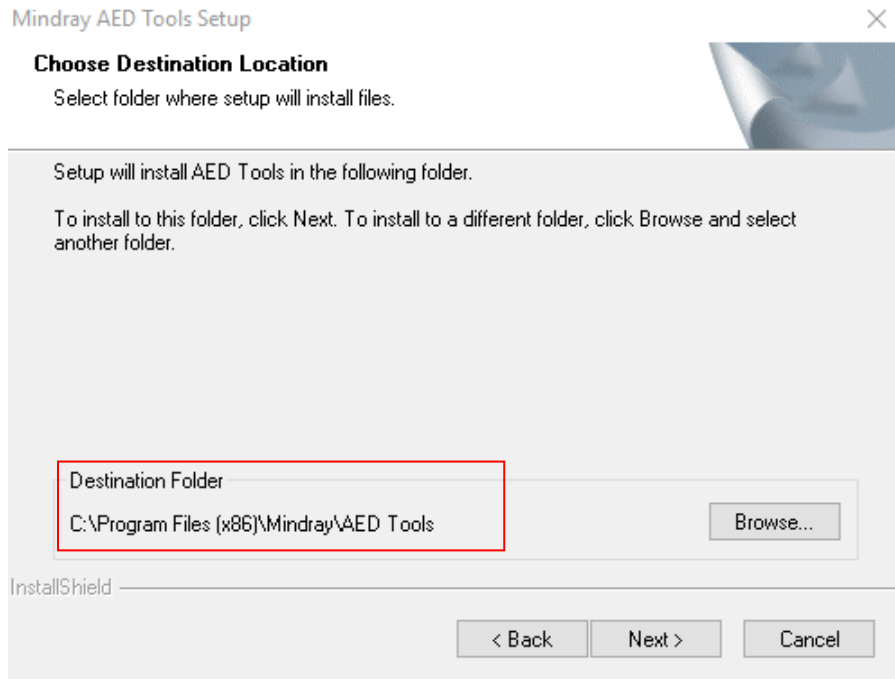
Mindray AED Tools Setup

×

Choose Destination Location

Select folder where setup will install files.

Setup will install AED Tools in the following folder.

To install to this folder, click Next. To install to a different folder, click Browse and select another folder.

Destination Folder

C:\Program Files (x86)\Mindray\AED Tools

Browse...

InstallShield

< Back

Next >

Cancel